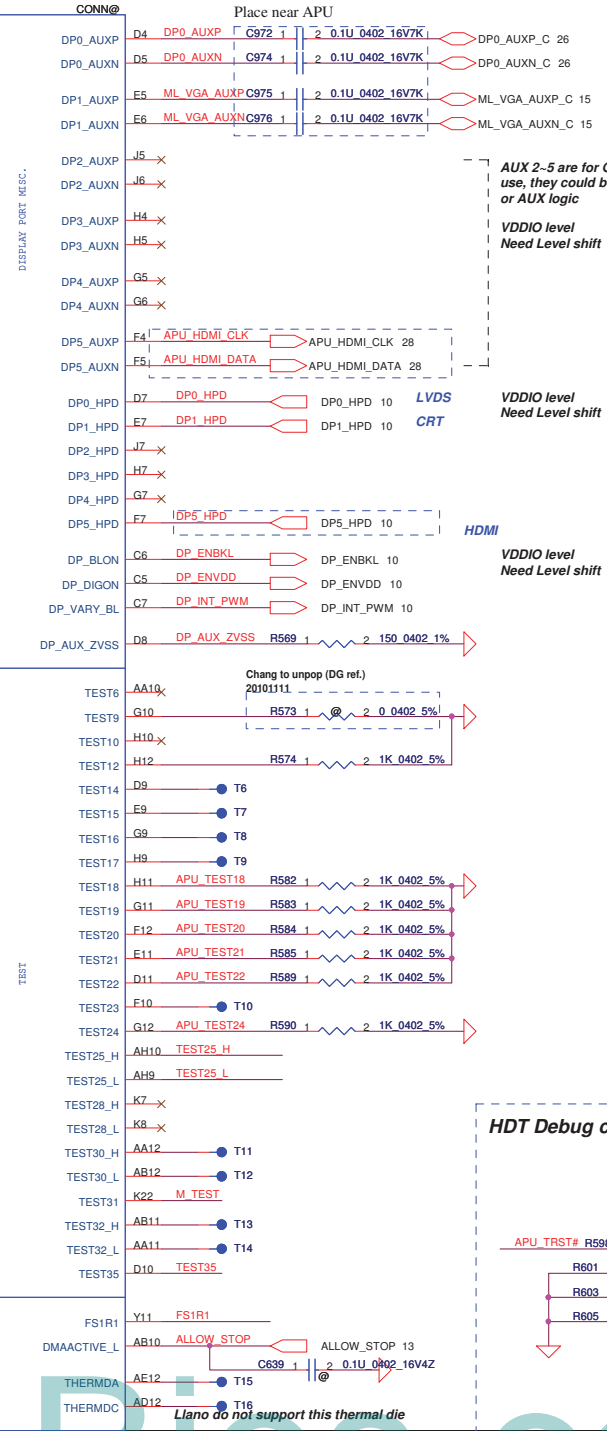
CONN@

Place near APU

DISPLAY PORT MISC.

DP0_AUXP D4 DP0_AUXP C972 1 2 0.1U_0402_16V7K DP0_AUXP_C 26
DP0_AUXN D5 DP0_AUXN C974 1 2 0.1U_0402_16V7K DP0_AUXN_C 26

DP1_AUXP E5 ML_VGA_AUXP C975 1 2 0.1U_0402_16V7K ML_VGA_AUXP_C 15
DP1_AUXN E6 ML_VGA_AUXN C976 1 2 0.1U_0402_16V7K ML_VGA_AUXN_C 15

DP2_AUXP J5
DP2_AUXN J6

DP3_AUXP H4
DP3_AUXN H5

DP4_AUXP G5
DP4_AUXN G6

DP5_AUXP F4 APU_HDMI_CLK APU_HDMI_CLK 28
DP5_AUXN F5 APU_HDMI_DATA APU_HDMI_DATA 28

AUX 2~5 are for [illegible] use, they could b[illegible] or AUX logic

VDDIO level
Need Level shift

DP0_HPD D7 DP0_HPD DP0_HPD 10 LVDS
DP1_HPD E7 DP1_HPD DP1_HPD 10 CRT
DP2_HPD J7
DP3_HPD H7
DP4_HPD G7
DP5_HPD F7 DP5_HPD DP5_HPD 10 HDMI

VDDIO level
Need Level shift

DP_BLON C6 DP_ENBKL DP_ENBKL 10
DP_DIGON C5 DP_ENVDD DP_ENVDD 10
DP_VARY_BL C7 DP_INT_PWM DP_INT_PWM 10

VDDIO level
Need Level shift

DP_AUX_ZVSS D8 DP_AUX_ZVSS R569 1 2 150_0402_1%

TEST

Chang to unpop (DG ref.)
20101111

TEST6 AA10
TEST9 G10 R573 1 @ 2 0_0402_5%
TEST10 H10
TEST12 H12 R574 1 2 1K_0402_5%
TEST14 D9 T6
TEST15 E9 T7
TEST16 G9 T8
TEST17 H9 T9
TEST18 H11 APU_TEST18 R582 1 2 1K_0402_5%
TEST19 G11 APU_TEST19 R583 1 2 1K_0402_5%
TEST20 F12 APU_TEST20 R584 1 2 1K_0402_5%
TEST21 E11 APU_TEST21 R585 1 2 1K_0402_5%
TEST22 D11 APU_TEST22 R589 1 2 1K_0402_5%
TEST23 F10 T10
TEST24 G12 APU_TEST24 R590 1 2 1K_0402_5%
TEST25_H AH10 TEST25_H
TEST25_L AH9 TEST25_L
TEST28_H K7
TEST28_L K8
TEST30_H AA12 T11
TEST30_L AB12 T12
TEST31 K22 M_TEST
TEST32_H AB11 T13
TEST32_L AA11 T14
TEST35 D10 TEST35

HDT Debug c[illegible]

APU_TRST# R59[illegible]
R601
R603
R605

FS1R1 Y11 FS1R1
DMAACTIVE_L AB10 ALLOW_STOP ALLOW_STOP 13
C639 1 2 0.1U_0402_16V4Z
@
THERMDA AE12 T15
THERMDC AD12 T16
Llano do not support this thermal die